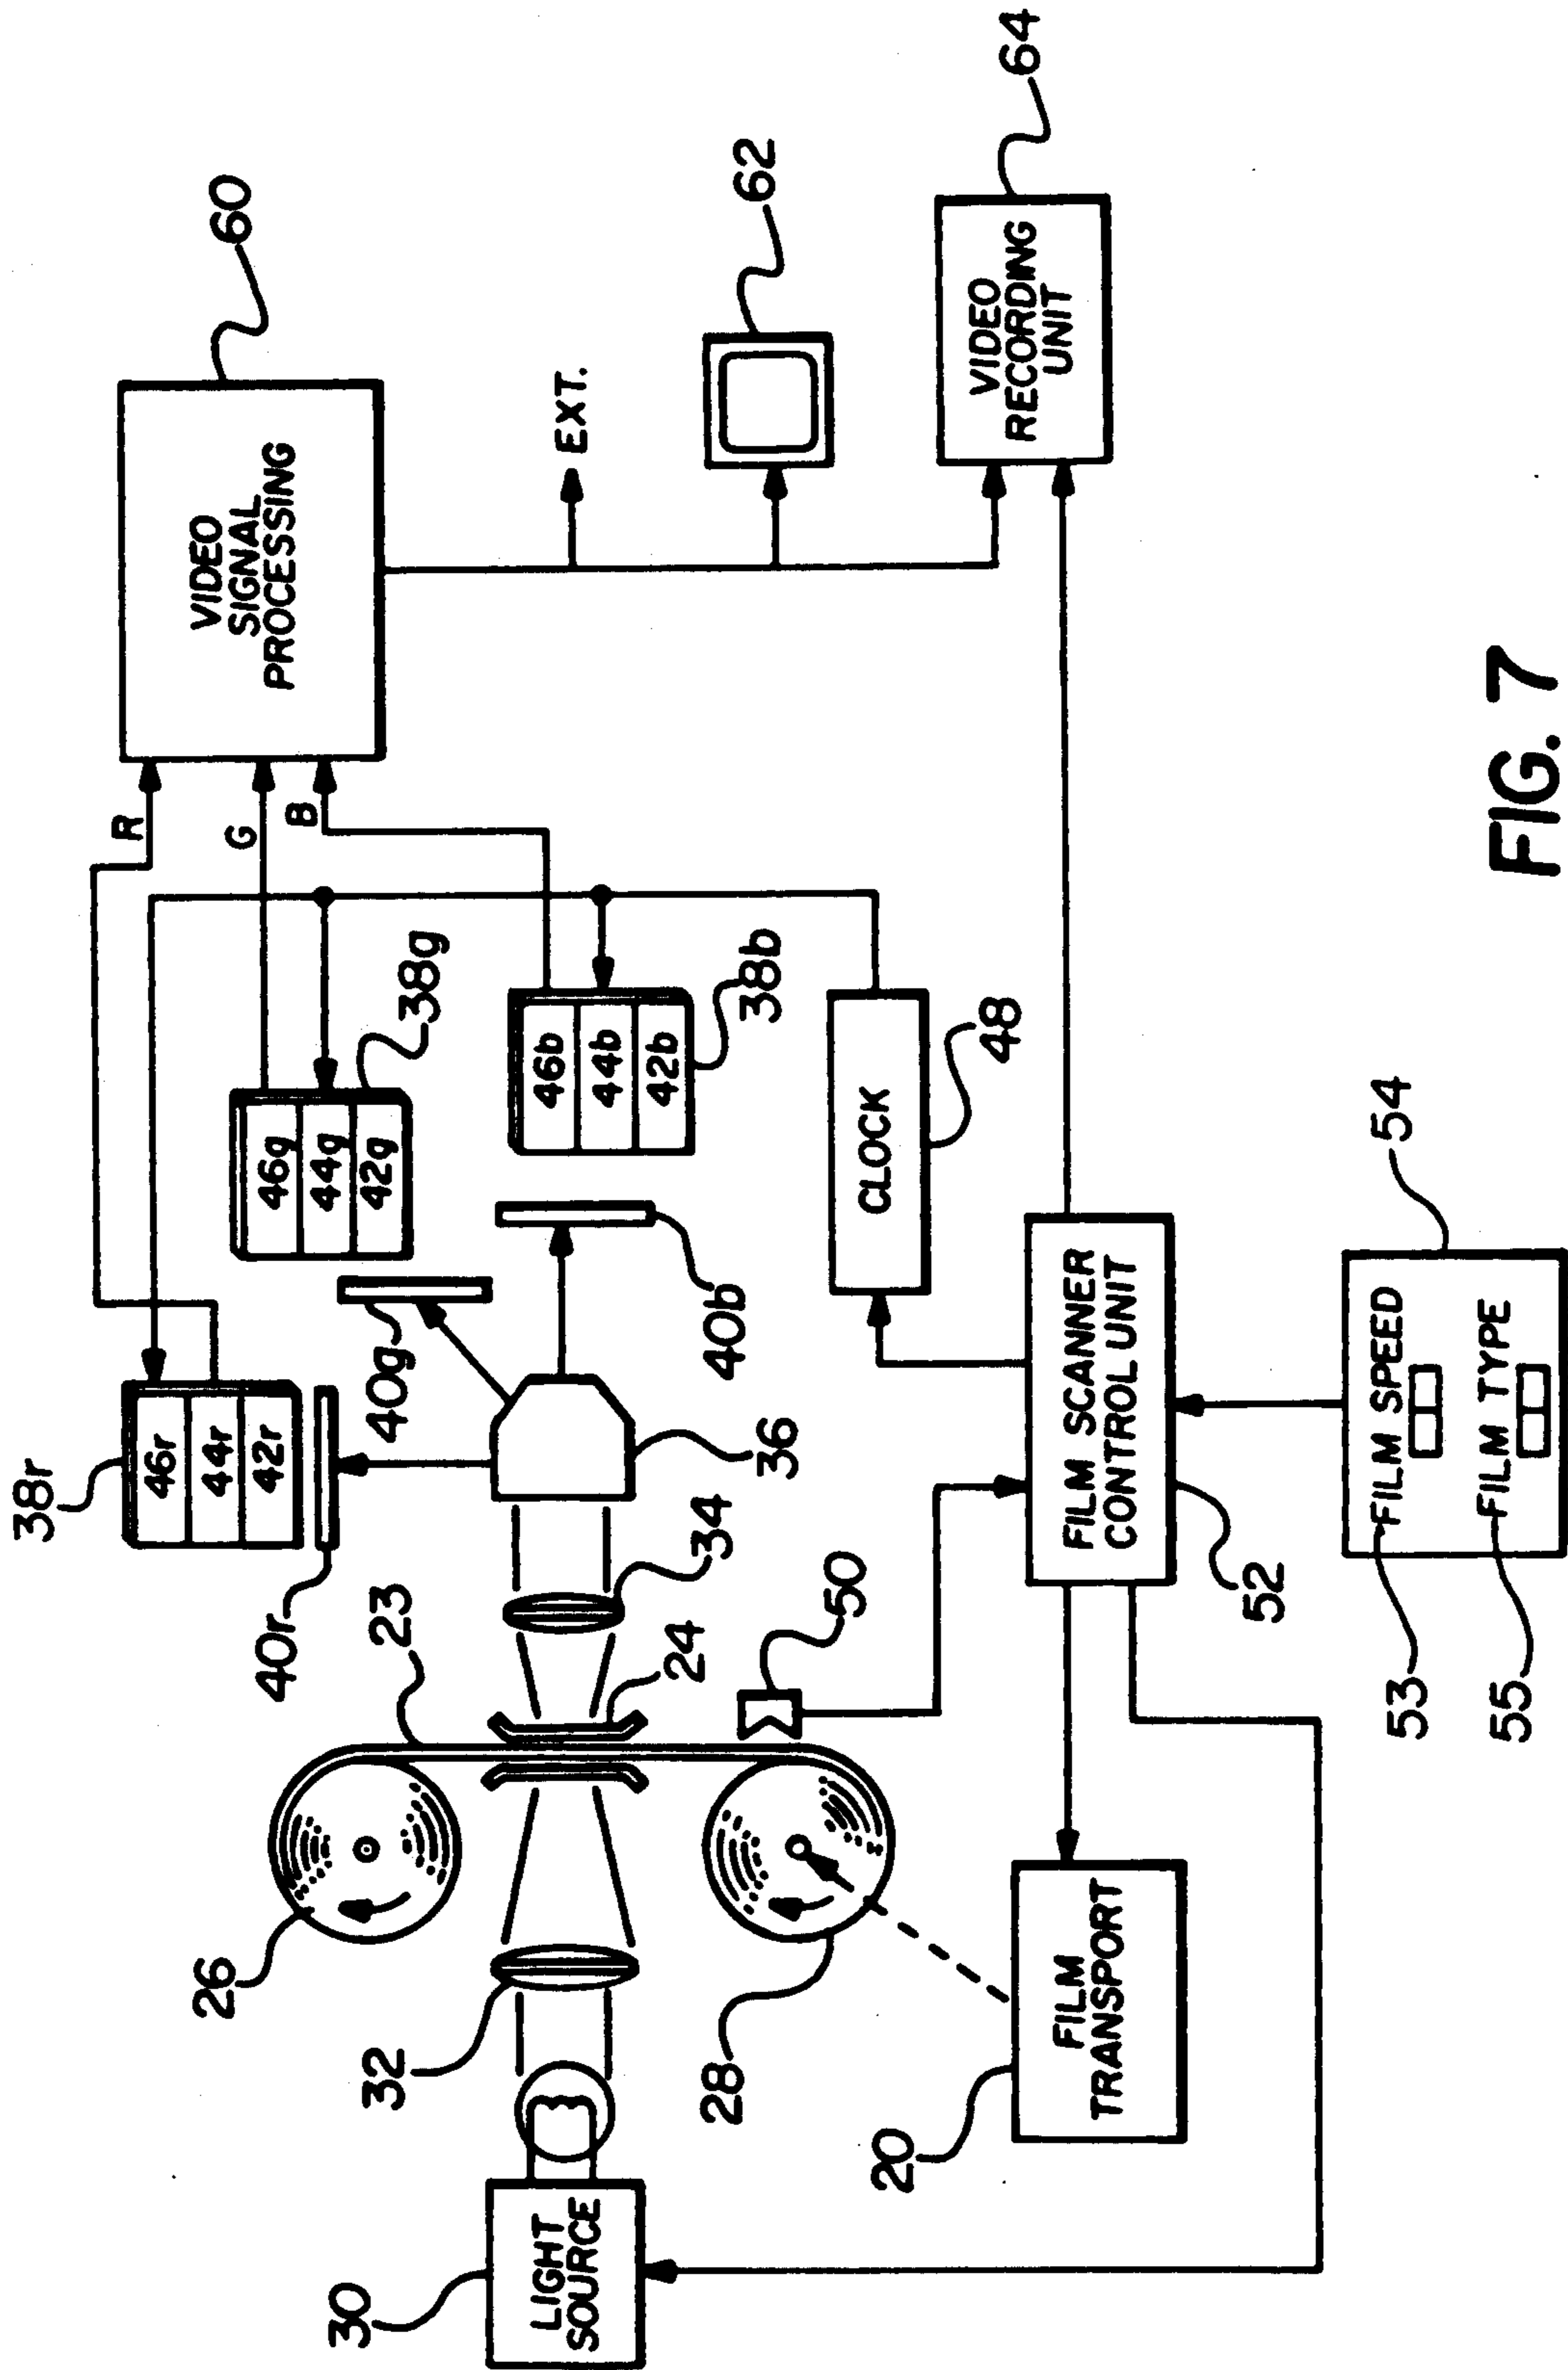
60
VIDEO SIGNAL PROCESSING
EXT.
62
64
VIDEO RECORDING UNIT
R
G
B
38g
46g
44g
42g
46b
44b
42b
38b
CLOCK
48
38r
46r
44r
42r
40r
40g
40b
36
34
23
24
50
FILM SCANNER CONTROL UNIT
52
54
FILM SPEED
FILM TYPE
53
55
26
28
32
FILM TRANSPORT
20
LIGHT SOURCE
30
FIG. 7